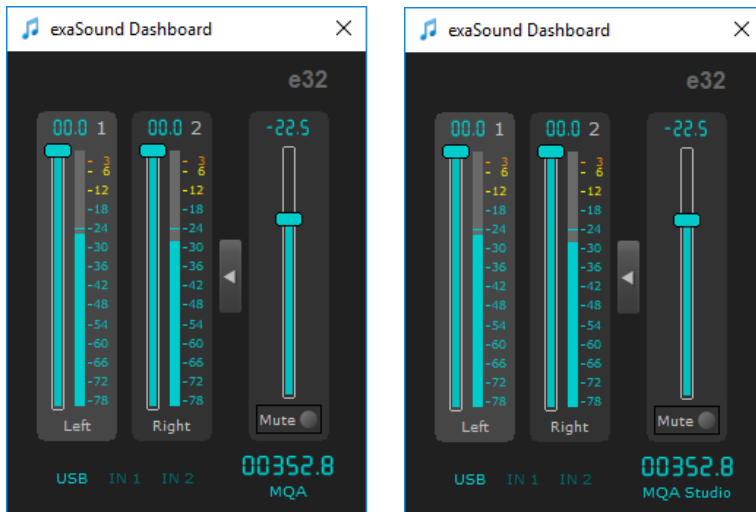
exaSound Dashboard ×

e32

00.0 1

-3
-6
-12
-18
-24
-30
-36
-42
-48
-54
-60
-66
-72
-78

Left

00.0 2

-3
-6
-12
-18
-24
-30
-36
-42
-48
-54
-60
-66
-72
-78

Right

-22.5

Mute

USB IN 1 IN 2

00352.8
MQA

exaSound Dashboard ×

e32

00.0 1

-3
-6
-12
-18
-24
-30
-36
-42
-48
-54
-60
-66
-72
-78

Left

00.0 2

-3
-6
-12
-18
-24
-30
-36
-42
-48
-54
-60
-66
-72
-78

Right

-22.5

Mute

USB IN 1 IN 2

00352.8
MQA Studio